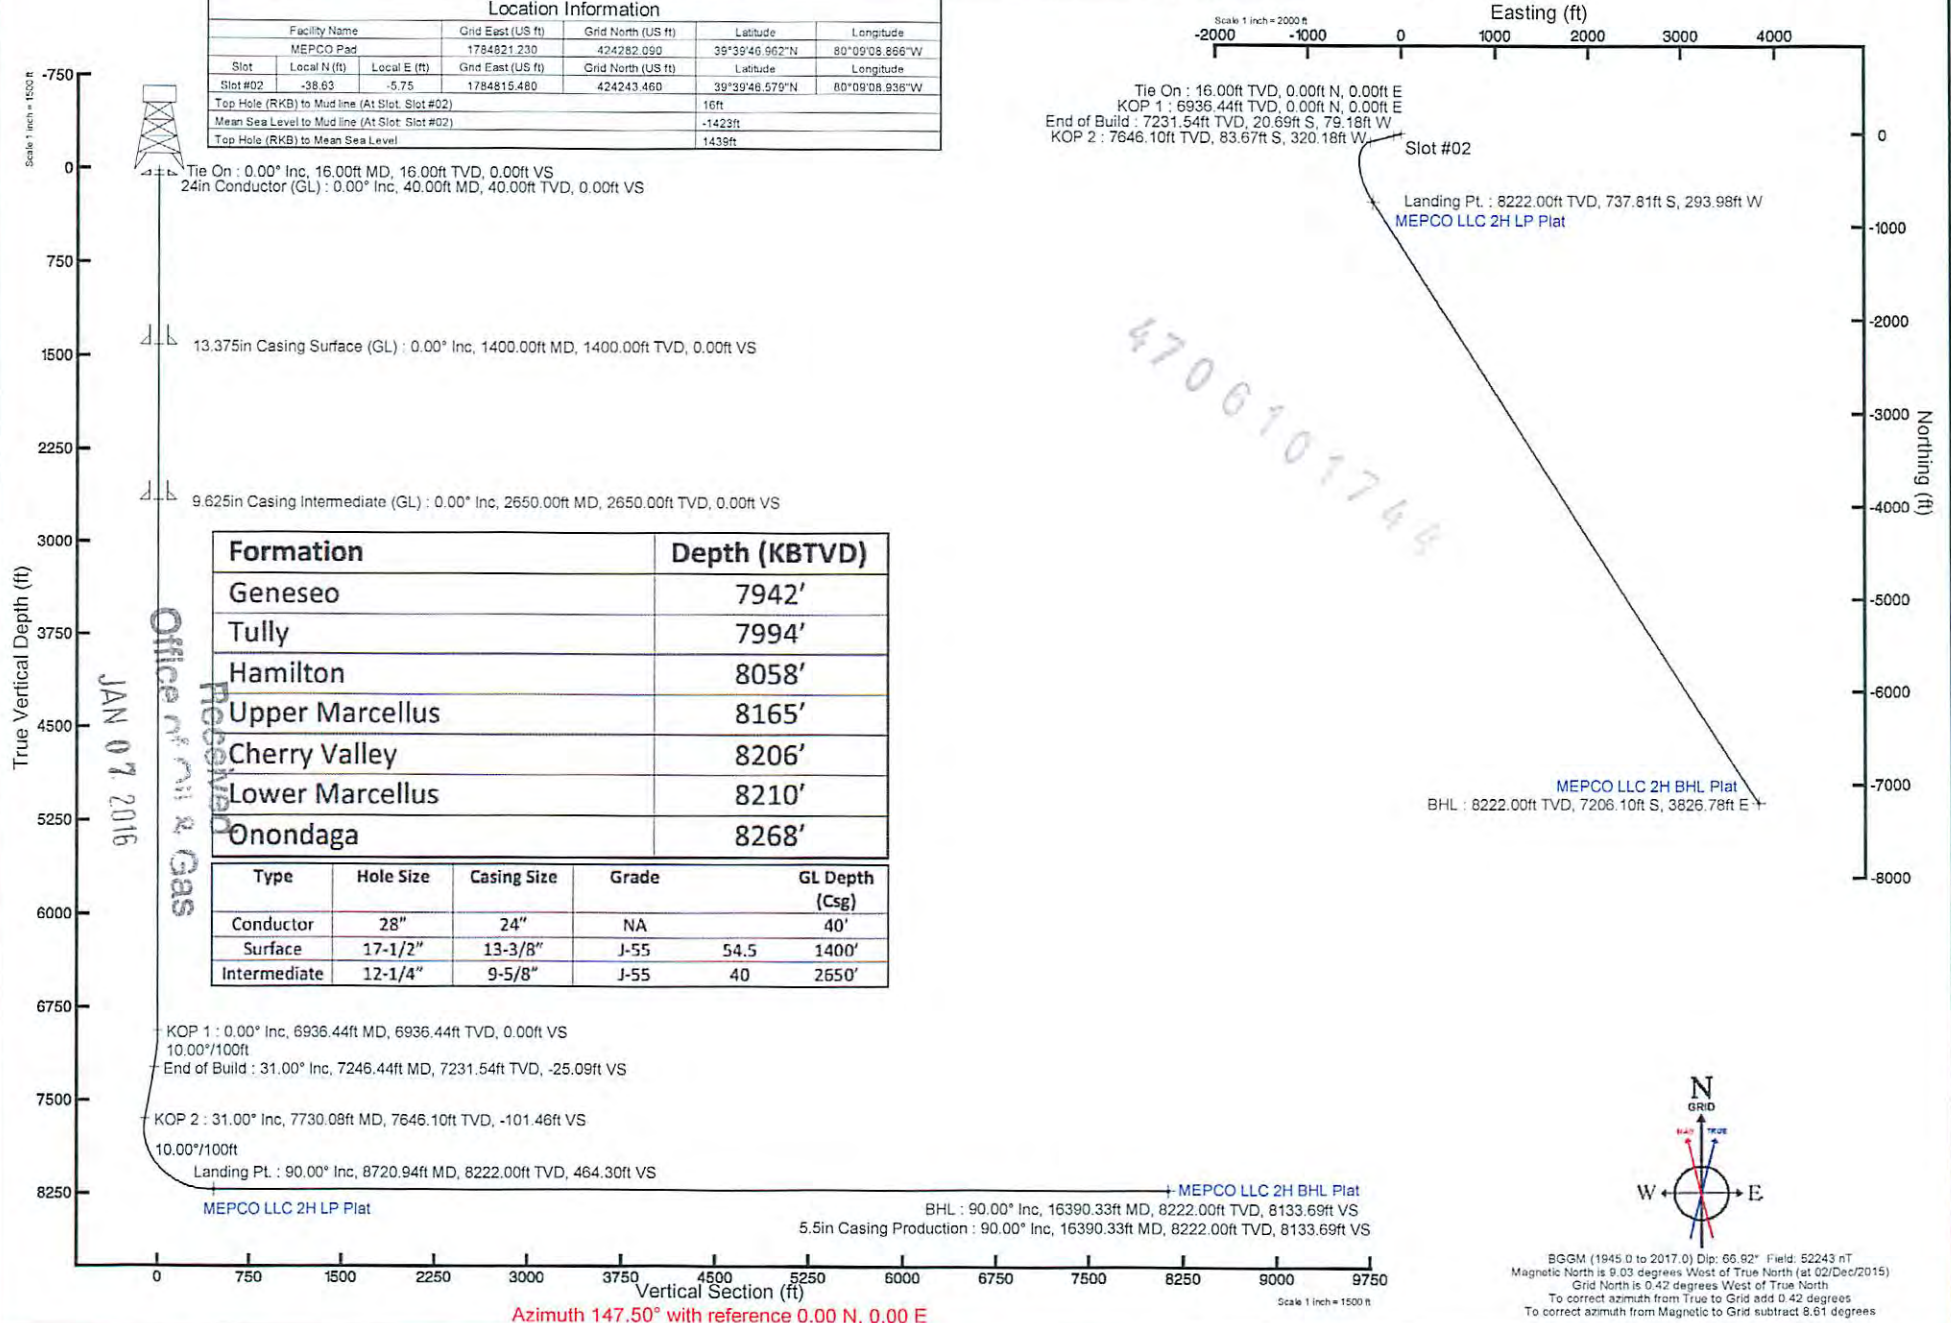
Location Information

| Facility Name | Grid East (US ft) | Grid North (US ft) | Latitude | Longitude |
|---|---|---|---|---|
| MEPCO Pad | 1784821.230 | 424282.090 | 39°39'46.962"N | 80°09'08.866"W |

| Slot | Local N (ft) | Local E (ft) | Grid East (US ft) | Grid North (US ft) | Latitude | Longitude |
|---|---|---|---|---|---|---|
| Slot #02 | -38.63 | -5.75 | 1784815.480 | 424243.460 | 39°39'46.579"N | 80°09'08.936"W |

| | |
|---|---|
| Top Hole (RKB) to Mud line (At Slot: Slot #02) | 16ft |
| Mean Sea Level to Mud line (At Slot: Slot #02) | -1423ft |
| Top Hole (RKB) to Mean Sea Level | 1439ft |

Scale 1 inch = 1500 ft

-750
0
750
1500
2250
3000
3750
4500
5250
6000
6750
7500
8250

True Vertical Depth (ft)

Tie On : 0.00° Inc, 16.00ft MD, 16.00ft TVD, 0.00ft VS
24in Conductor (GL) : 0.00° Inc, 40.00ft MD, 40.00ft TVD, 0.00ft VS

13.375in Casing Surface (GL) : 0.00° Inc, 1400.00ft MD, 1400.00ft TVD, 0.00ft VS

9.625in Casing Intermediate (GL) : 0.00° Inc, 2650.00ft MD, 2650.00ft TVD, 0.00ft VS

| Formation | Depth (KBTVD) |
|---|---|
| Geneseo | 7942' |
| Tully | 7994' |
| Hamilton | 8058' |
| Upper Marcellus | 8165' |
| Cherry Valley | 8206' |
| Lower Marcellus | 8210' |
| Onondaga | 8268' |

| Type | Hole Size | Casing Size | Grade | | GL Depth (Csg) |
|---|---|---|---|---|---|
| Conductor | 28" | 24" | NA | | 40' |
| Surface | 17-1/2" | 13-3/8" | J-55 | 54.5 | 1400' |
| Intermediate | 12-1/4" | 9-5/8" | J-55 | 40 | 2650' |

Received
Office of Oil & Gas
JAN 07 2016

4706101744

KOP 1 : 0.00° Inc, 6936.44ft MD, 6936.44ft TVD, 0.00ft VS
10.00°/100ft
End of Build : 31.00° Inc, 7246.44ft MD, 7231.54ft TVD, -25.09ft VS
KOP 2 : 31.00° Inc, 7730.08ft MD, 7646.10ft TVD, -101.46ft VS
10.00°/100ft
Landing Pt. : 90.00° Inc, 8720.94ft MD, 8222.00ft TVD, 464.30ft VS
MEPCO LLC 2H LP Plat
MEPCO LLC 2H BHL Plat
BHL : 90.00° Inc, 16390.33ft MD, 8222.00ft TVD, 8133.69ft VS
5.5in Casing Production : 90.00° Inc, 16390.33ft MD, 8222.00ft TVD, 8133.69ft VS

0 750 1500 2250 3000 3750 4500 5250 6000 6750 7500 8250 9000 9750
Vertical Section (ft)
Scale 1 inch = 1500 ft
Azimuth 147.50° with reference 0.00 N, 0.00 E

Easting (ft)
Scale 1 inch = 2000 ft
-2000 -1000 0 1000 2000 3000 4000

Tie On : 16.00ft TVD, 0.00ft N, 0.00ft E
KOP 1 : 6936.44ft TVD, 0.00ft N, 0.00ft E
End of Build : 7231.54ft TVD, 20.69ft S, 79.18ft W
KOP 2 : 7646.10ft TVD, 83.67ft S, 320.18ft W
Slot #02
Landing Pt. : 8222.00ft TVD, 737.81ft S, 293.98ft W
MEPCO LLC 2H LP Plat
MEPCO LLC 2H BHL Plat
BHL : 8222.00ft TVD, 7206.10ft S, 3826.78ft E

0
-1000
-2000
-3000
-4000
-5000
-6000
-7000
-8000
Northing (ft)

N
GRID
MAG TRUE
W E

BGGM (1945.0 to 2017.0) Dip: 66.92° Field: 52243 nT
Magnetic North is 9.03 degrees West of True North (at 02/Dec/2015)
Grid North is 0.42 degrees West of True North
To correct azimuth from True to Grid add 0.42 degrees
To correct azimuth from Magnetic to Grid subtract 8.61 degrees